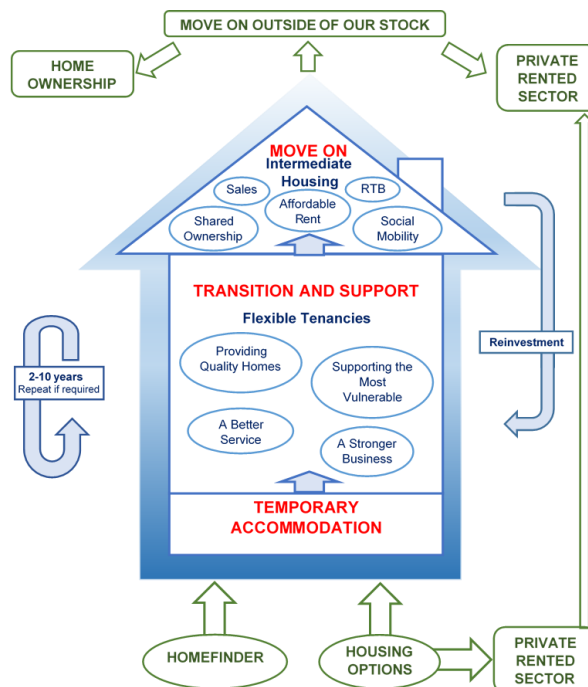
MOVE ON OUTSIDE OF OUR STOCK

HOME OWNERSHIP

PRIVATE RENTED SECTOR

MOVE ON

Intermediate Housing

Sales

RTB

Affordable Rent

Shared Ownership

Social Mobility

TRANSITION AND SUPPORT

Flexible Tenancies

Providing Quality Homes

Supporting the Most Vulnerable

A Better Service

A Stronger Business

Reinvestment

2-10 years
Repeat if required

TEMPORARY ACCOMMODATION

HOMEFINDER

HOUSING OPTIONS

PRIVATE RENTED SECTOR